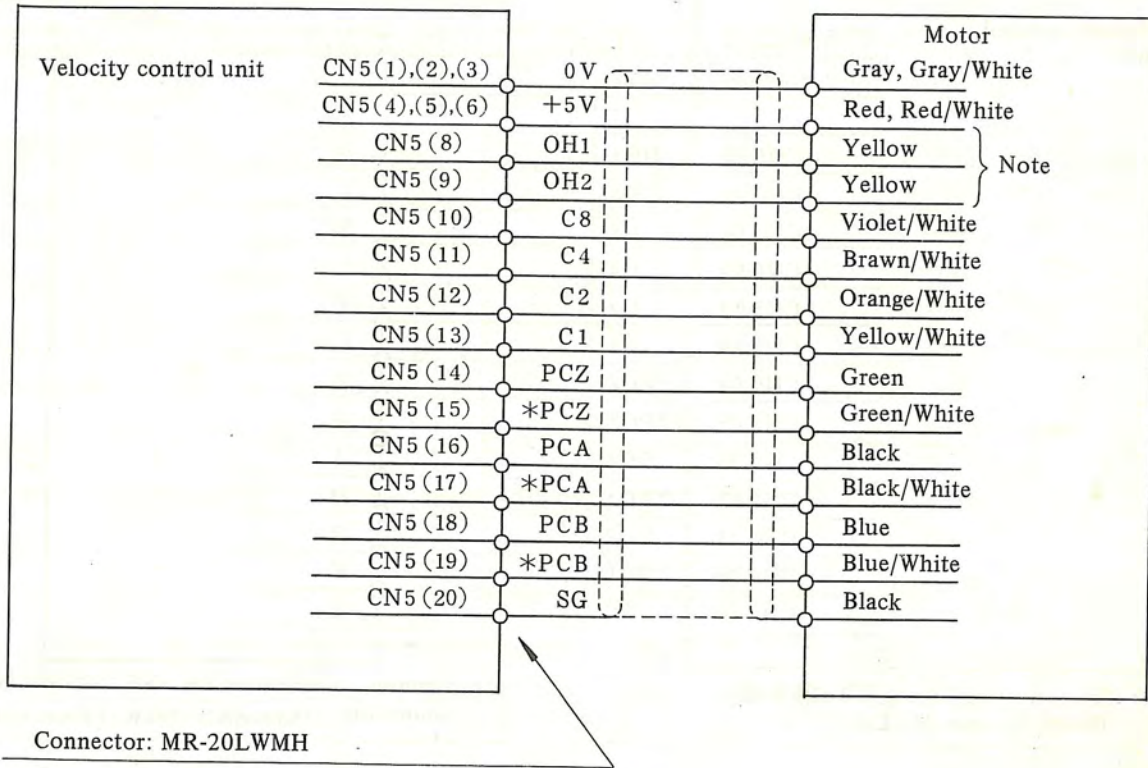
Velocity control unit

Motor

| | | |
|---|---|---|
| CN5(1),(2),(3) | 0V | Gray, Gray/White |
| CN5(4),(5),(6) | +5V | Red, Red/White |
| CN5(8) | OH1 | Yellow |
| CN5(9) | OH2 | Yellow |
| CN5(10) | C8 | Violet/White |
| CN5(11) | C4 | Brawn/White |
| CN5(12) | C2 | Orange/White |
| CN5(13) | C1 | Yellow/White |
| CN5(14) | PCZ | Green |
| CN5(15) | *PCZ | Green/White |
| CN5(16) | PCA | Black |
| CN5(17) | *PCA | Black/White |
| CN5(18) | PCB | Blue |
| CN5(19) | *PCB | Blue/White |
| CN5(20) | SG | Black |

Note

Connector: MR-20LWMH